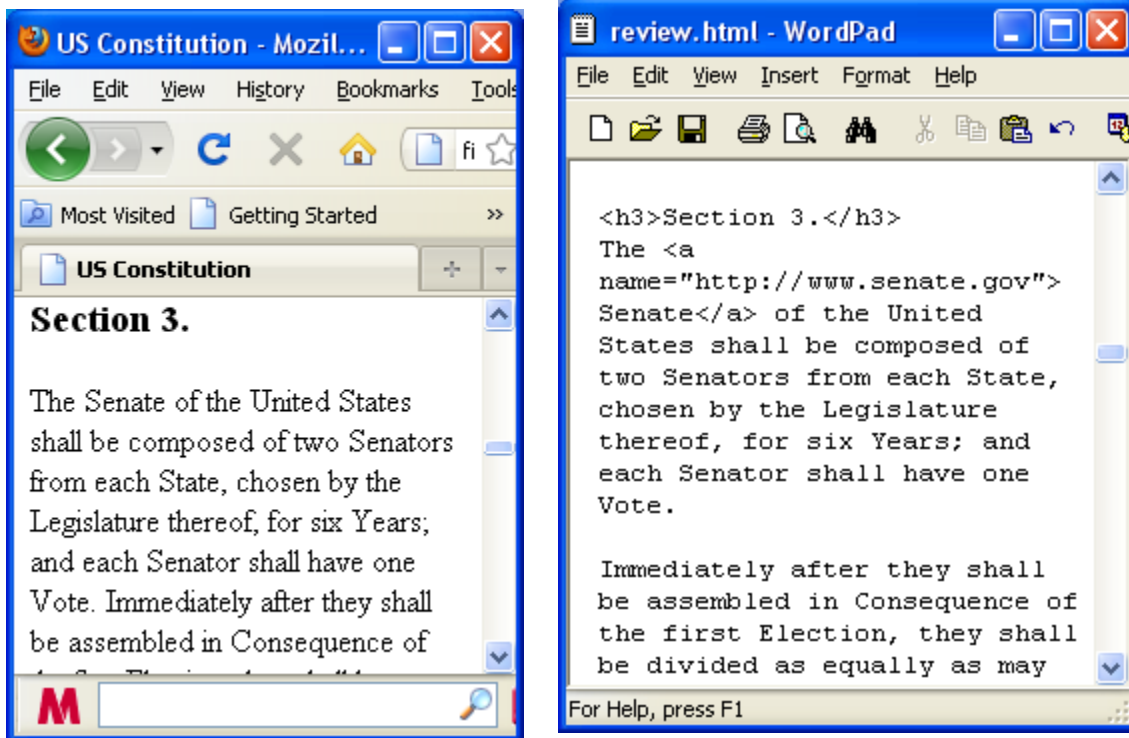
US Constitution - Mozil...

File Edit View History Bookmarks Tools

fi

Most Visited Getting Started »

US Constitution

**Section 3.**

The Senate of the United States shall be composed of two Senators from each State, chosen by the Legislature thereof, for six Years; and each Senator shall have one Vote. Immediately after they shall be assembled in Consequence of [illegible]

review.html - WordPad

File Edit View Insert Format Help

<h3>Section 3.</h3>
The <a name="http://www.senate.gov">Senate</a> of the United States shall be composed of two Senators from each State, chosen by the Legislature thereof, for six Years; and each Senator shall have one Vote.

Immediately after they shall be assembled in Consequence of the first Election, they shall be divided as equally as may

For Help, press F1